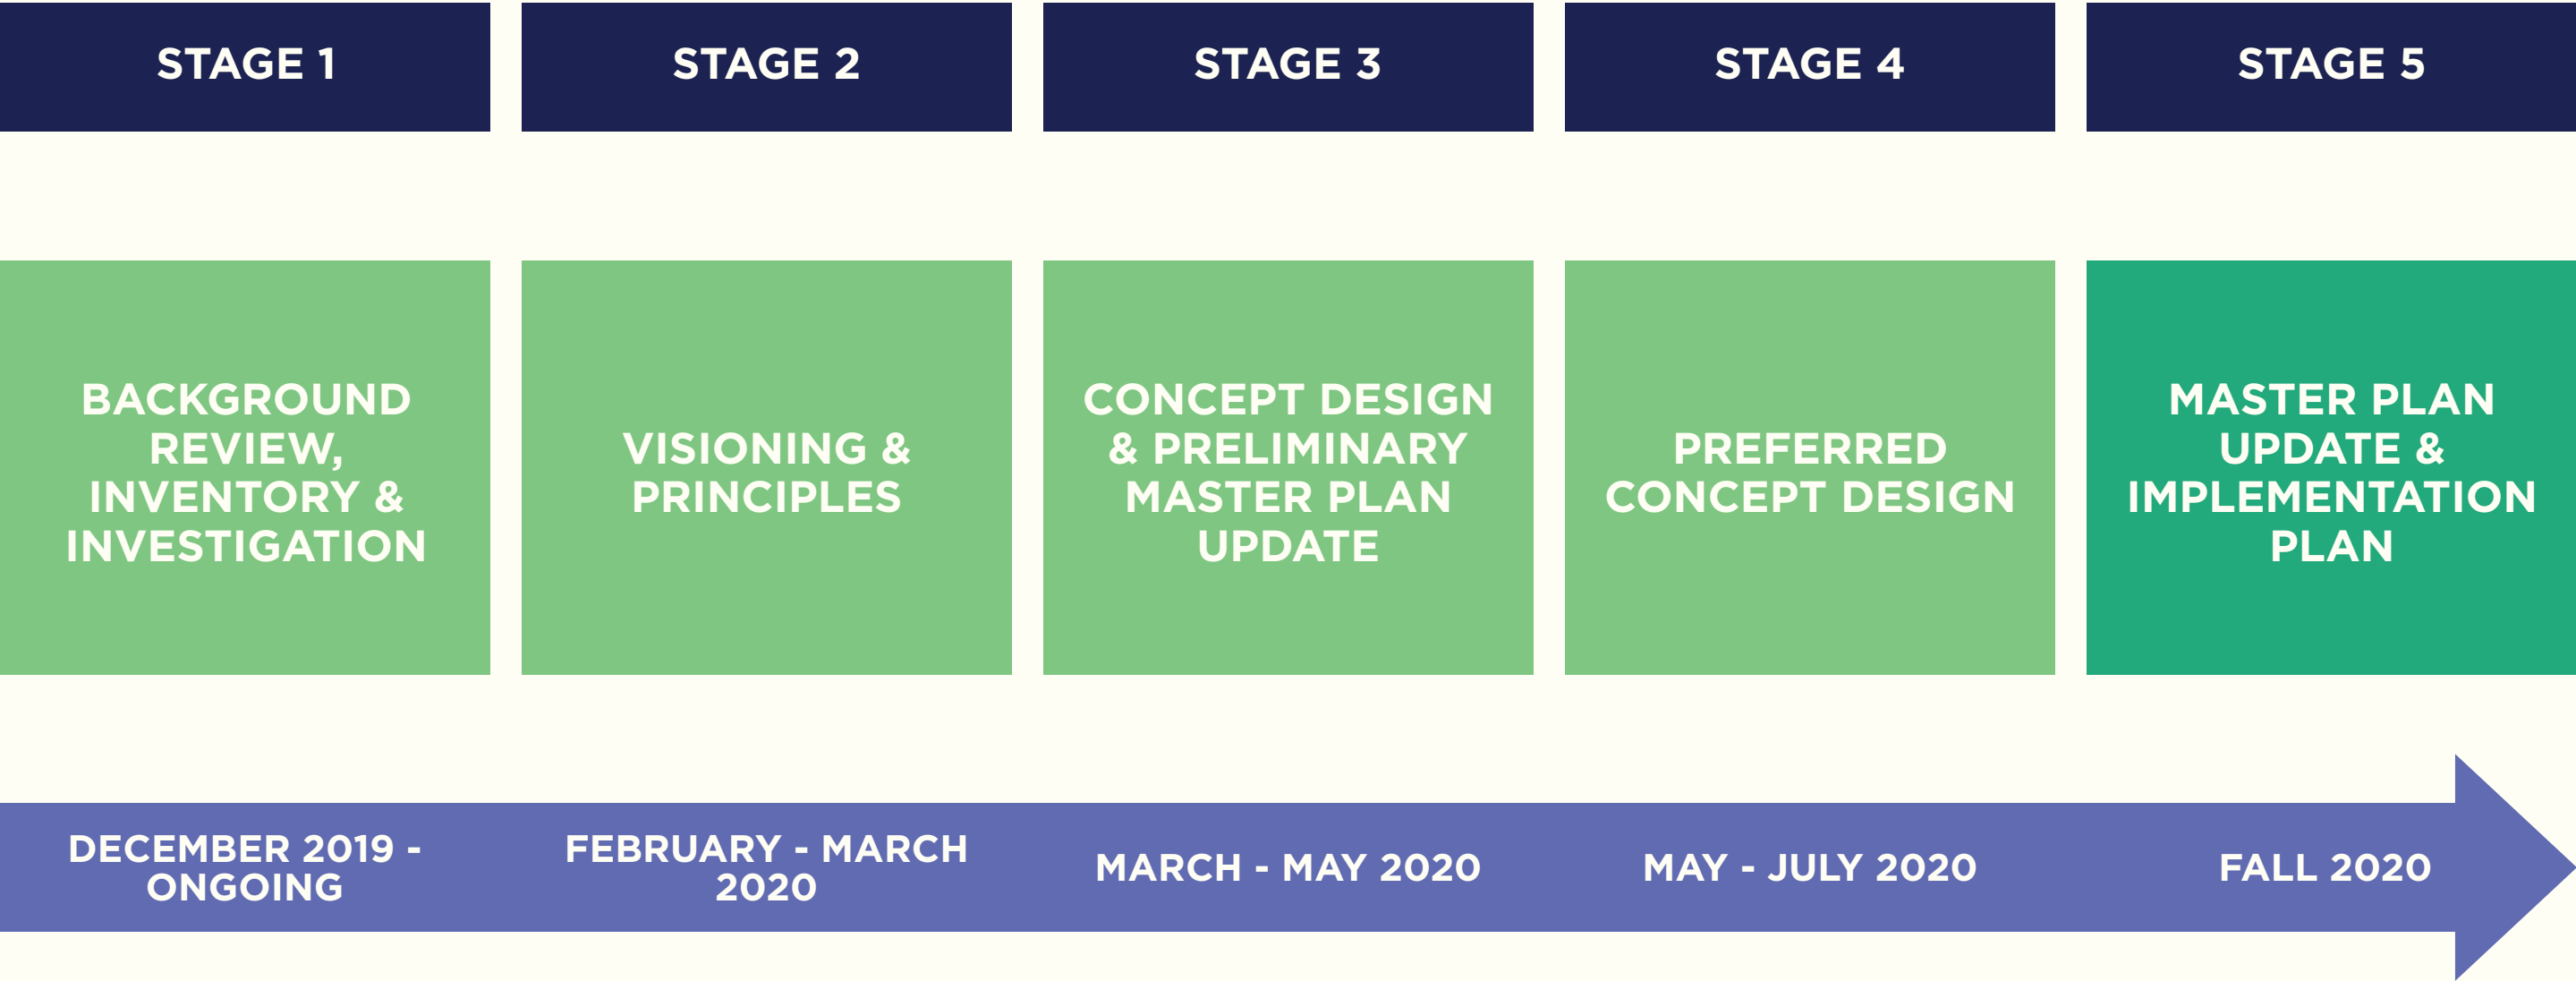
| STAGE 1 | STAGE 2 | STAGE 3 | STAGE 4 | STAGE 5 |
|---|---|---|---|---|
| BACKGROUND REVIEW, INVENTORY & INVESTIGATION | VISIONING & PRINCIPLES | CONCEPT DESIGN & PRELIMINARY MASTER PLAN UPDATE | PREFERRED CONCEPT DESIGN | MASTER PLAN UPDATE & IMPLEMENTATION PLAN |
| DECEMBER 2019 - ONGOING | FEBRUARY - MARCH 2020 | MARCH - MAY 2020 | MAY - JULY 2020 | FALL 2020 |